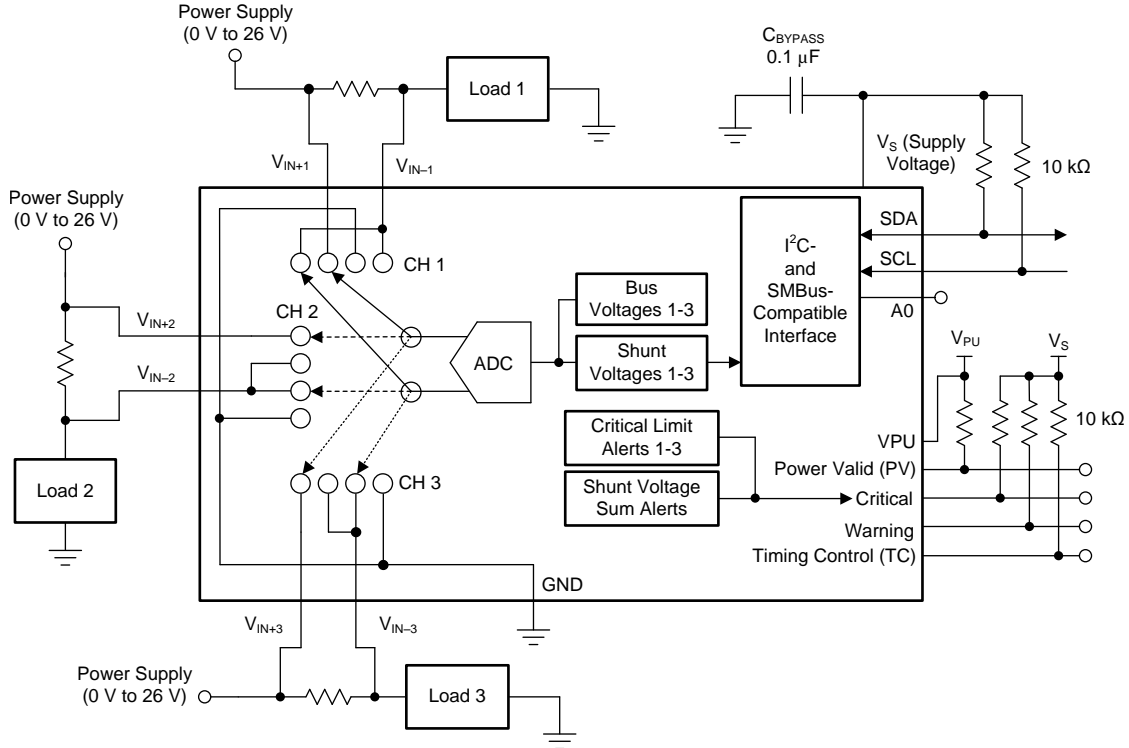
Power Supply
(0 V to 26 V)

Load 1

$C_{BYPASS}$
0.1 μF

$V_{IN+1}$
$V_{IN-1}$

$V_S$ (Supply Voltage)

10 kΩ

Power Supply
(0 V to 26 V)

CH 1

$I^2C$- and SMBus-Compatible Interface

SDA
SCL
A0

Bus Voltages 1-3

$V_{IN+2}$
CH 2

ADC

Shunt Voltages 1-3

$V_{IN-2}$

$V_{PU}$
$V_S$

10 kΩ

Critical Limit Alerts 1-3

VPU
Power Valid (PV)

Load 2

CH 3

Shunt Voltage Sum Alerts

Critical
Warning
Timing Control (TC)

GND

$V_{IN+3}$
$V_{IN-3}$

Power Supply
(0 V to 26 V)

Load 3